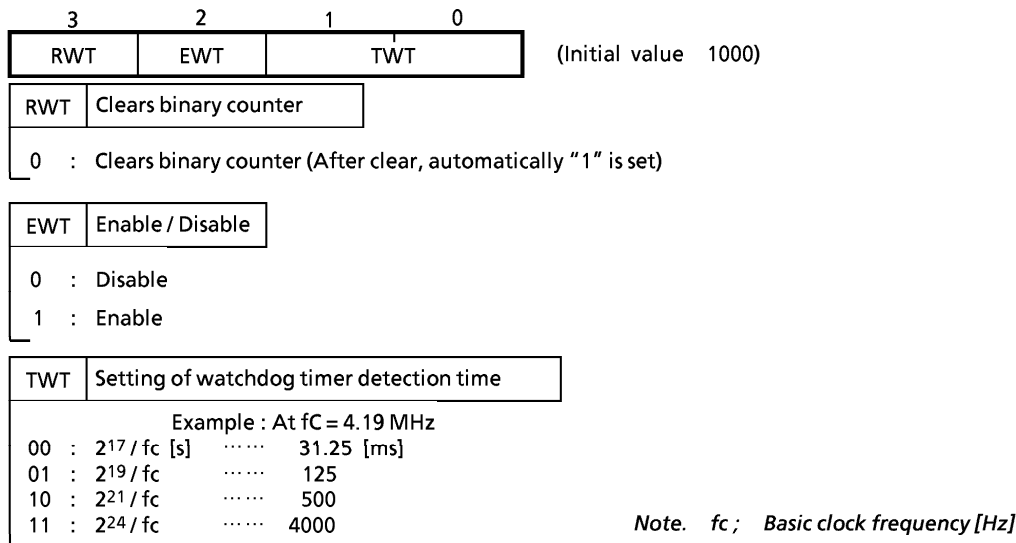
| 3 | 2 | 1 0 |
|---|---|---|
| RWT | EWT | TWT |

(Initial value 1000)

RWT | Clears binary counter

0 : Clears binary counter (After clear, automatically "1" is set)

EWT | Enable / Disable

0 : Disable
1 : Enable

TWT | Setting of watchdog timer detection time

Example : At fC = 4.19 MHz
00 : $2^{17}$ / fc [s] …… 31.25 [ms]
01 : $2^{19}$ / fc …… 125
10 : $2^{21}$ / fc …… 500
11 : $2^{24}$ / fc …… 4000

Note. fc ; Basic clock frequency [Hz]